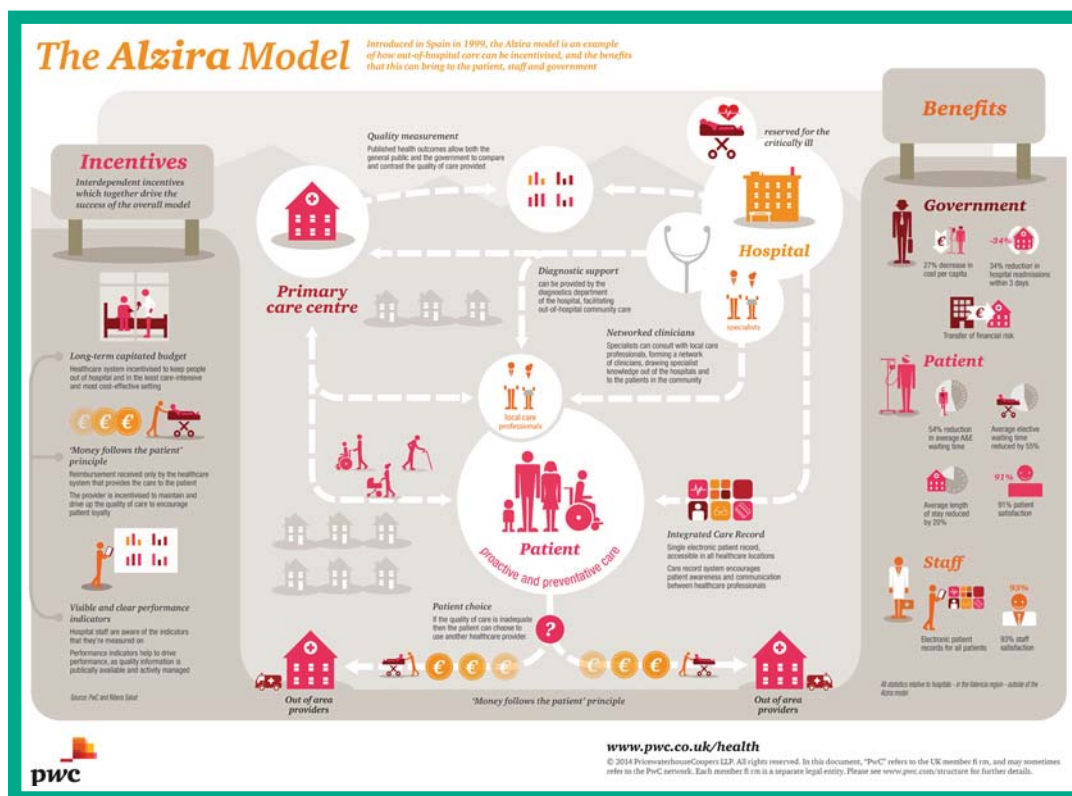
The Alzira Model

Introduced in Spain in 1999, the Alzira model is an example of how out-of-hospital care can be incentivised, and the benefits that this can bring to the patient, staff and government

Incentives

Interdependent incentives which together drive the success of the overall model

Long-term capitated budget
Healthcare system incentivised to keep people out of hospital and in the least care-intensive and most cost-effective setting

'Money follows the patient' principle
Reimbursement received only by the healthcare system that provides the care to the patient
The provider is incentivised to maintain and drive up the quality of care to encourage patient loyalty

Visible and clear performance indicators
Hospital staff are aware of the indicators that they're measured on
Performance indicators help to drive performance, as quality information is publically available and activity managed

Source: PwC and Ribera Salud

Quality measurement
Published health outcomes allow both the general public and the government to compare and contrast the quality of care provided

reserved for the critically ill

Hospital

specialists

Primary care centre

Diagnostic support
can be provided by the diagnostics department of the hospital, facilitating out-of-hospital community care

Networked clinicians
Specialists can consult with local care professionals, forming a network of clinicians, drawing specialist knowledge out of the hospitals and to the patients in the community

local care professionals

Patient
proactive and preventative care

Integrated Care Record
Single electronic patient record, accessible in all healthcare locations
Care record system encourages patient awareness and communication between healthcare professionals

Patient choice
If the quality of care is inadequate then the patient can choose to use another healthcare provider.

?

Out of area providers

'Money follows the patient' principle

Out of area providers

Benefits

Government
27% decrease in cost per capita
-34%
34% reduction in hospital readmissions within 3 days
Transfer of financial risk

Patient
54% reduction in average A&E waiting time
Average elective waiting time reduced by 55%
Average length of stay reduced by 20%
91%
91% patient satisfaction

Staff
Electronic patient records for all patients
93%
93% staff satisfaction

All statistics relative to hospitals – in the Valencia region – outside of the Alzira model

pwc

www.pwc.co.uk/health

© 2014 PricewaterhouseCoopers LLP. All rights reserved. In this document, "PwC" refers to the UK member fi rm, and may sometimes refer to the PwC network. Each member fi rm is a separate legal entity. Please see www.pwc.com/structure for further details.